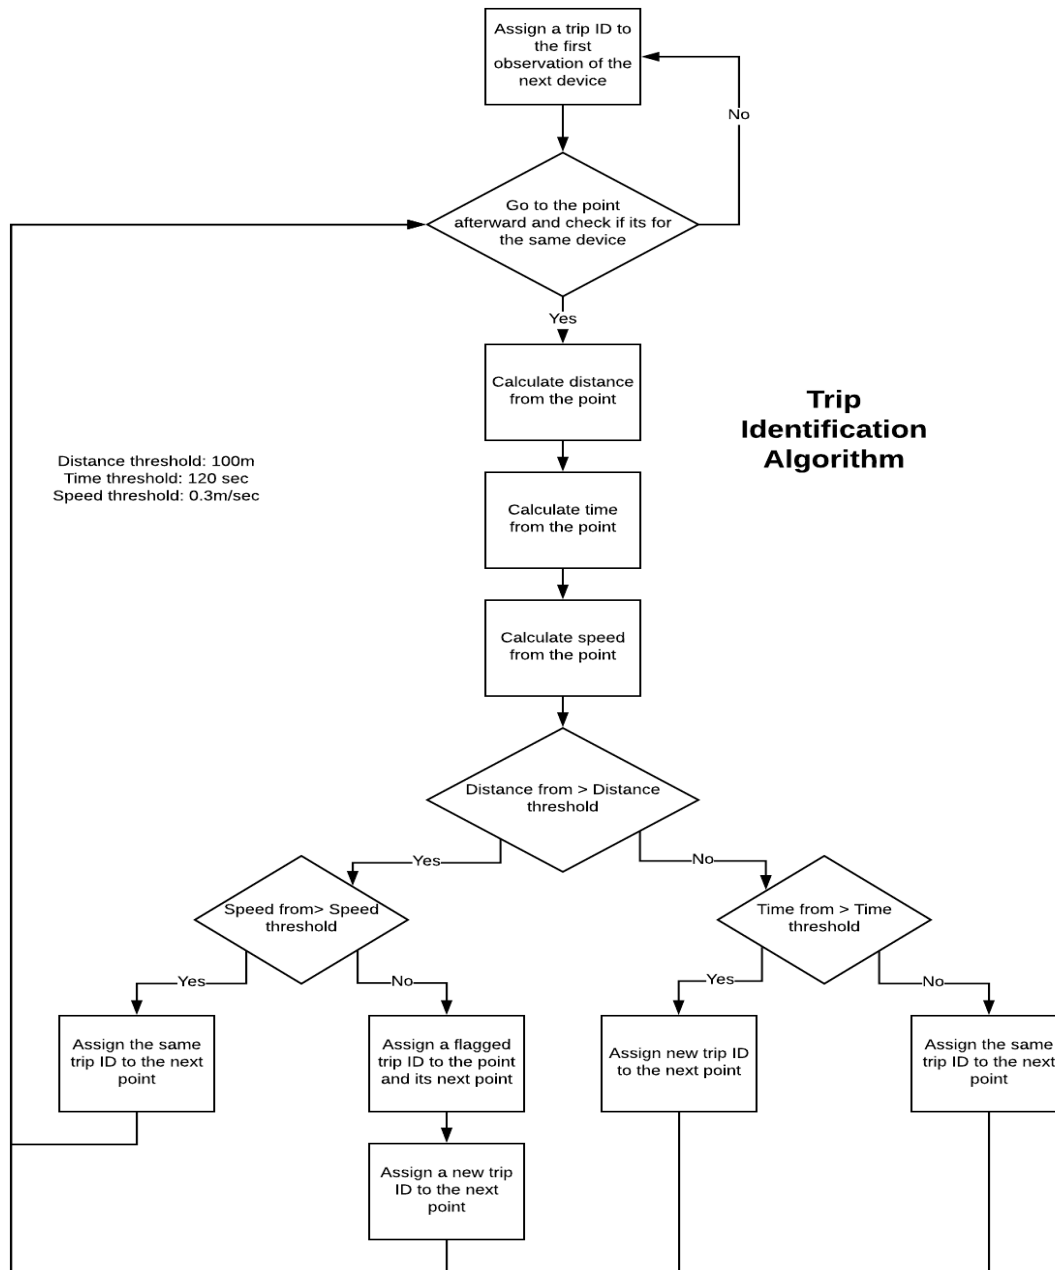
Assign a trip ID to the first observation of the next device

No

Go to the point afterward and check if its for the same device

Yes

Calculate distance from the point

Trip Identification Algorithm

Distance threshold: 100m
Time threshold: 120 sec
Speed threshold: 0.3m/sec

Calculate time from the point

Calculate speed from the point

Distance from > Distance threshold

Yes

No

Speed from> Speed threshold

Time from > Time threshold

Yes

No

Yes

No

Assign the same trip ID to the next point

Assign a flagged trip ID to the point and its next point

Assign new trip ID to the next point

Assign the same trip ID to the next point

Assign a new trip ID to the next point